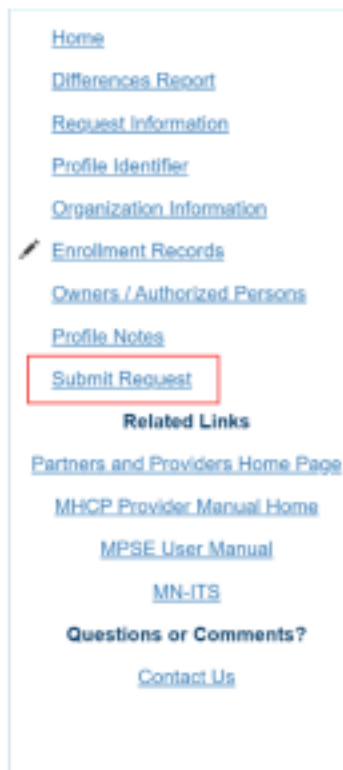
Home

Differences Report

Request Information

Profile Identifier

Organization Information

Enrollment Records

Owners / Authorized Persons

Profile Notes

Submit Request

Related Links

Partners and Providers Home Page

MHCP Provider Manual Home

MPSE User Manual

MN-ITS

Questions or Comments?

Contact Us